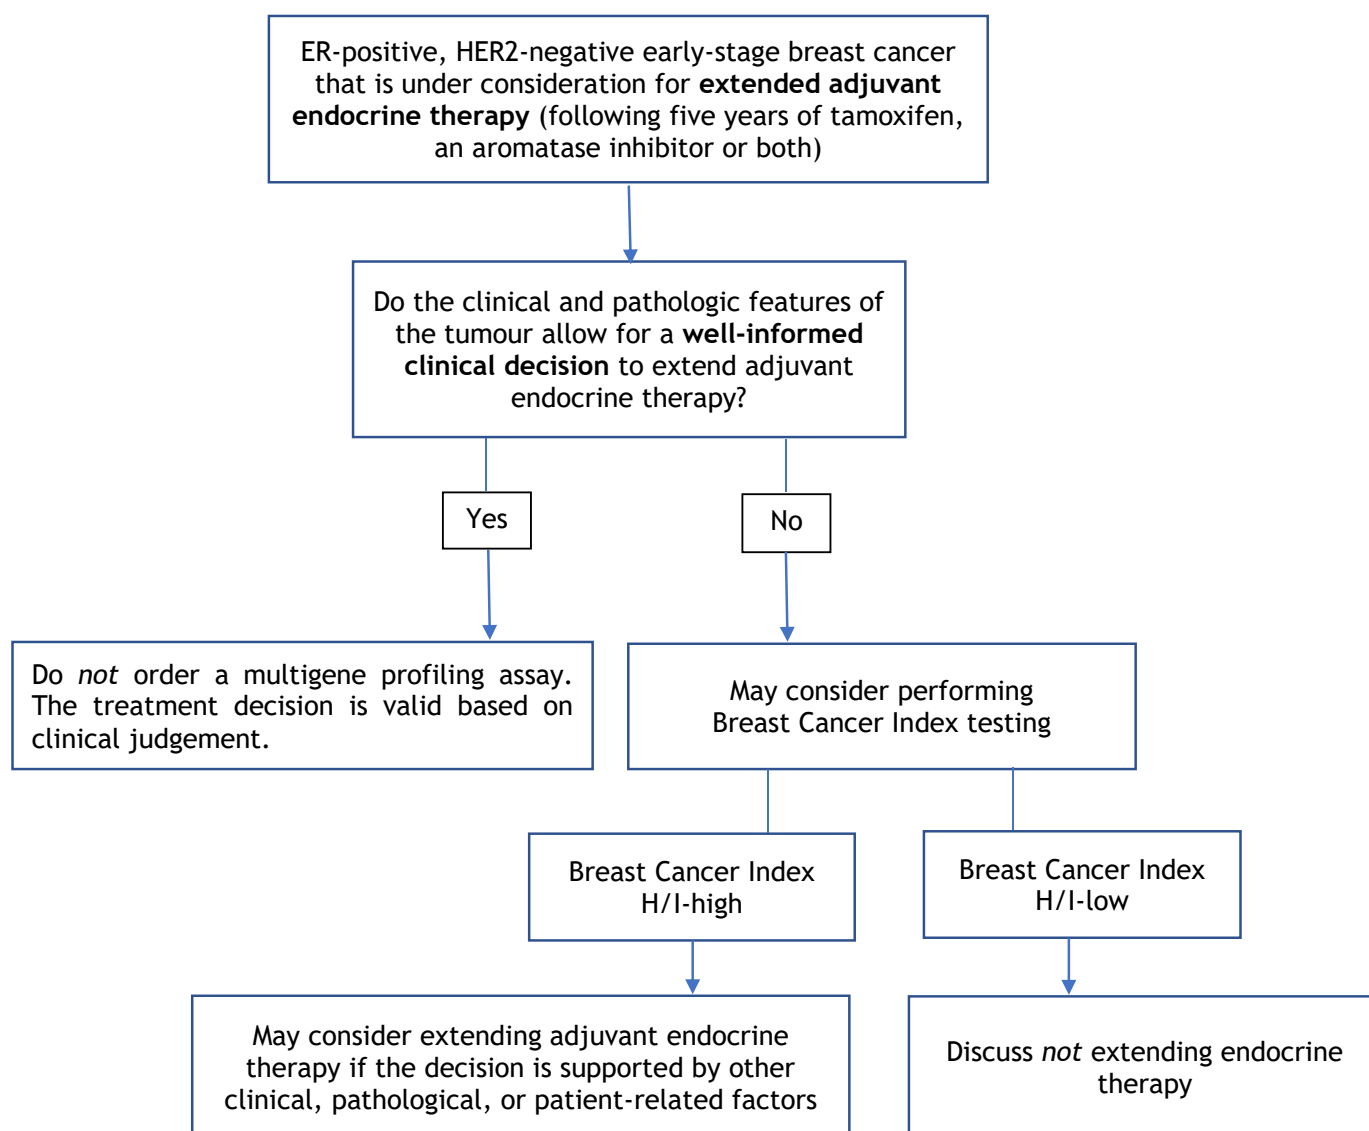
ER-positive, HER2-negative early-stage breast cancer that is under consideration for **extended adjuvant endocrine therapy** (following five years of tamoxifen, an aromatase inhibitor or both)

Do the clinical and pathologic features of the tumour allow for a **well-informed clinical decision** to extend adjuvant endocrine therapy?

Yes

No

Do *not* order a multigene profiling assay. The treatment decision is valid based on clinical judgement.

May consider performing Breast Cancer Index testing

Breast Cancer Index H/I-high

Breast Cancer Index H/I-low

May consider extending adjuvant endocrine therapy if the decision is supported by other clinical, pathological, or patient-related factors

Discuss *not* extending endocrine therapy